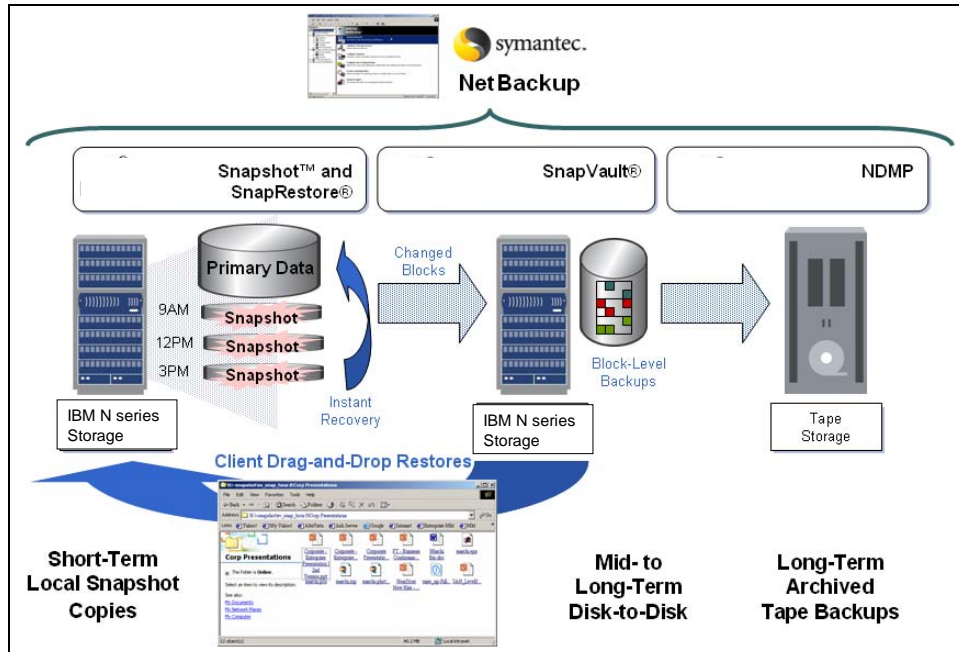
symantec.
NetBackup

Snapshot™ and SnapRestore®

SnapVault®

NDMP

Primary Data

9AM Snapshot
12PM Snapshot
3PM Snapshot

IBM N series Storage

Instant Recovery

Changed Blocks

Block-Level Backups

IBM N series Storage

Tape Storage

Client Drag-and-Drop Restores

Corp Presentations

Short-Term Local Snapshot Copies

Mid- to Long-Term Disk-to-Disk

Long-Term Archived Tape Backups